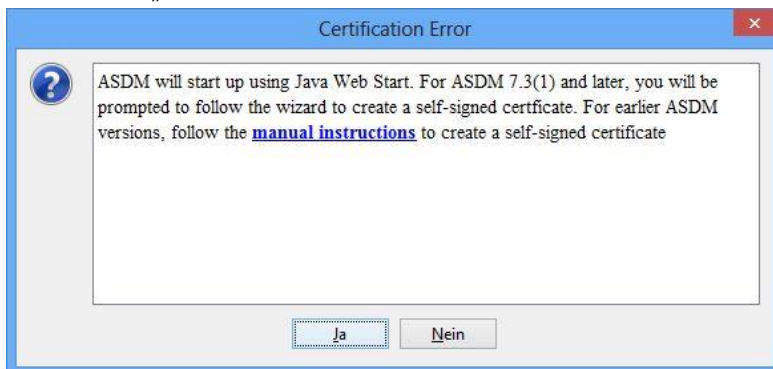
Certification Error

ASDM will start up using Java Web Start. For ASDM 7.3(1) and later, you will be prompted to follow the wizard to create a self-signed certficate. For earlier ASDM versions, follow the manual instructions to create a self-signed certificate

Ja

Nein